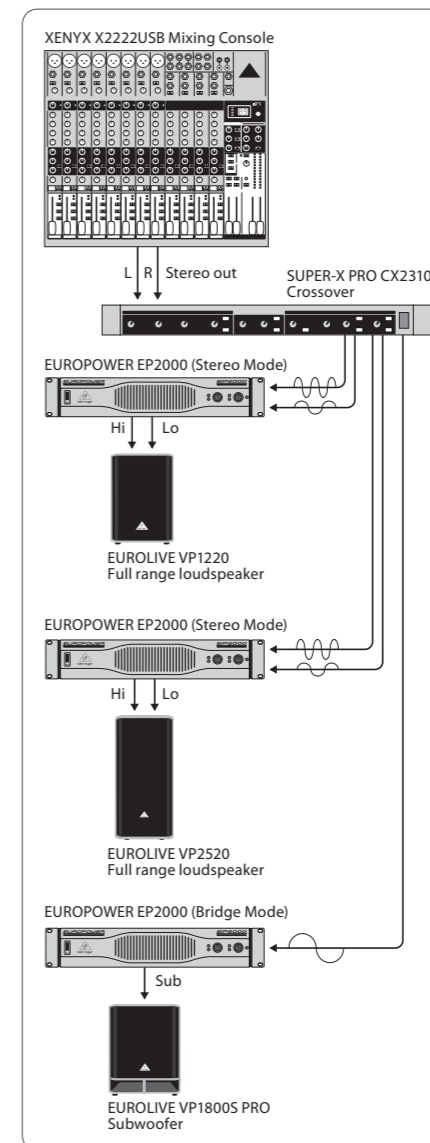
XENYX X2222USB Mixing Console

L R Stereo out

SUPER-X PRO CX2310
Crossover

EUROPOWER EP2000 (Stereo Mode)

Hi Lo

EUROLIVE VP1220
Full range loudspeaker

EUROPOWER EP2000 (Stereo Mode)

Hi Lo

EUROLIVE VP2520
Full range loudspeaker

EUROPOWER EP2000 (Bridge Mode)

Sub

EUROLIVE VP1800S PRO
Subwoofer